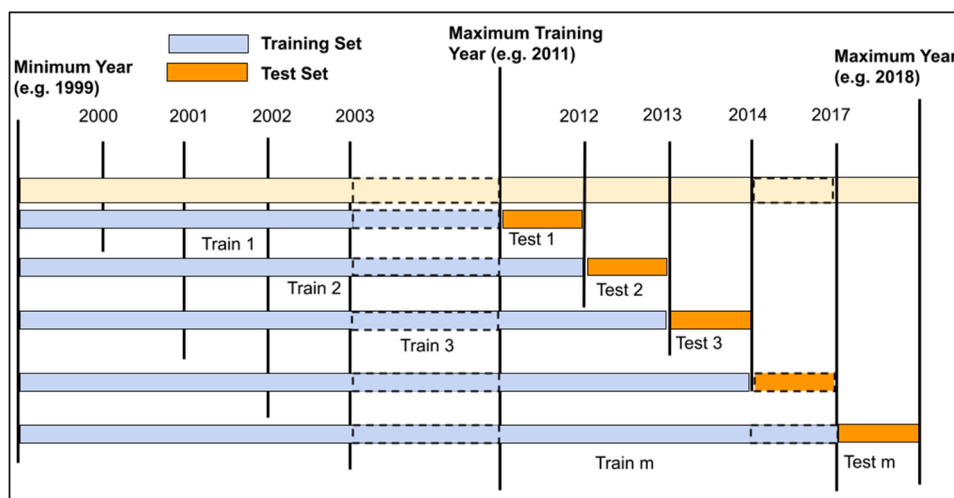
Training Set
Test Set

Minimum Year
(e.g. 1999)

Maximum Training
Year (e.g. 2011)

Maximum Year
(e.g. 2018)

2000
2001
2002
2003
2012
2013
2014
2017

Train 1
Test 1
Train 2
Test 2
Train 3
Test 3
Train m
Test m